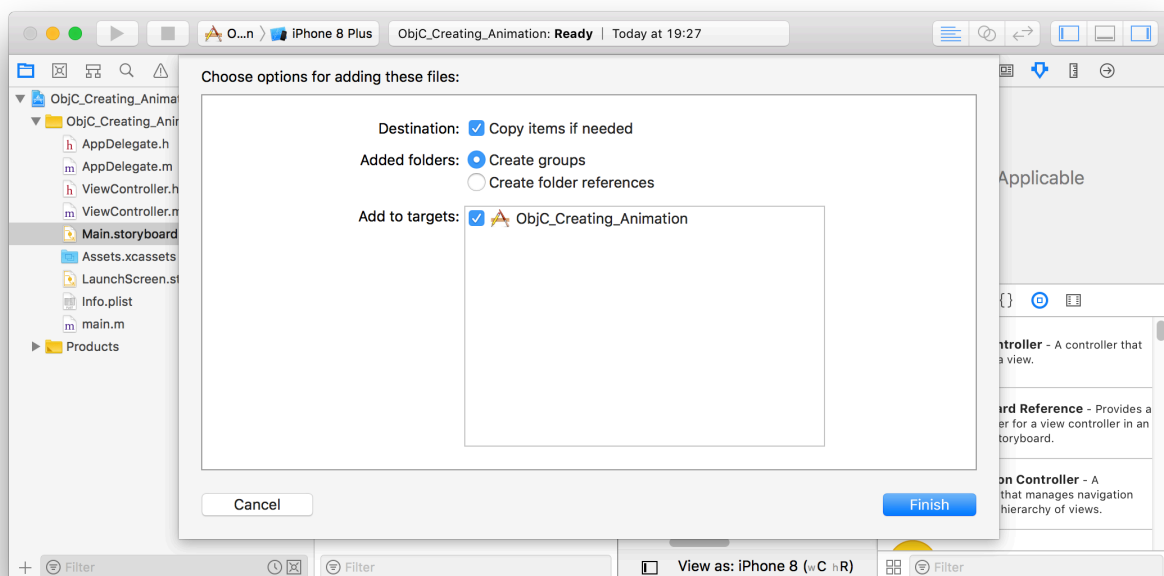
O...n 〉 iPhone 8 Plus | ObjC_Creating_Animation: Ready | Today at 19:27

ObjC_Creating_Animat
ObjC_Creating_Anin
h AppDelegate.h
m AppDelegate.m
h ViewController.h
m ViewController.m
Main.storyboard
Assets.xcassets
LaunchScreen.st
Info.plist
m main.m
Products

Choose options for adding these files:

Destination: Copy items if needed
Added folders: Create groups
Create folder references
Add to targets: ObjC_Creating_Animation

Cancel
Finish

Applicable

{}

ntroller - A controller that a view.

ard Reference - Provides a er for a view controller in an toryboard.

on Controller - A that manages navigation hierarchy of views.

Filter
Filter
View as: iPhone 8 (wC hR)
Filter